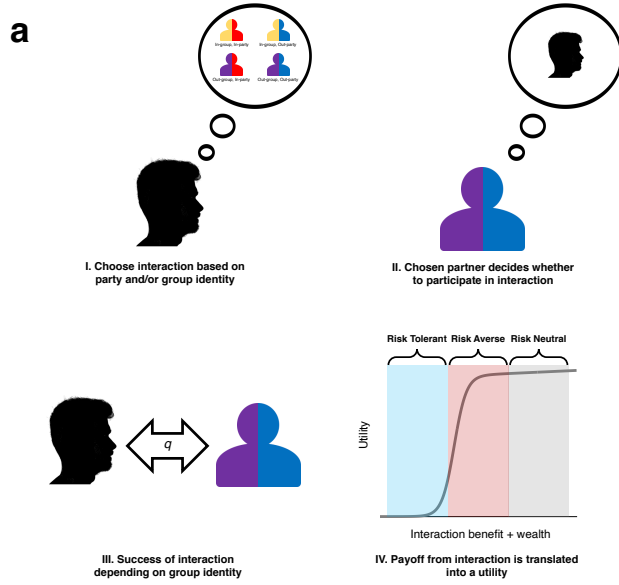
a

In-group, In-party
In-group, Out-party
Out-group, In-party
Out-group, Out-party

I. Choose interaction based on party and/or group identity

II. Chosen partner decides whether to participate in interaction

$q$

III. Success of interaction depending on group identity

Risk Tolerant
Risk Averse
Risk Neutral

Utility

Interaction benefit + wealth

IV. Payoff from interaction is translated into a utility